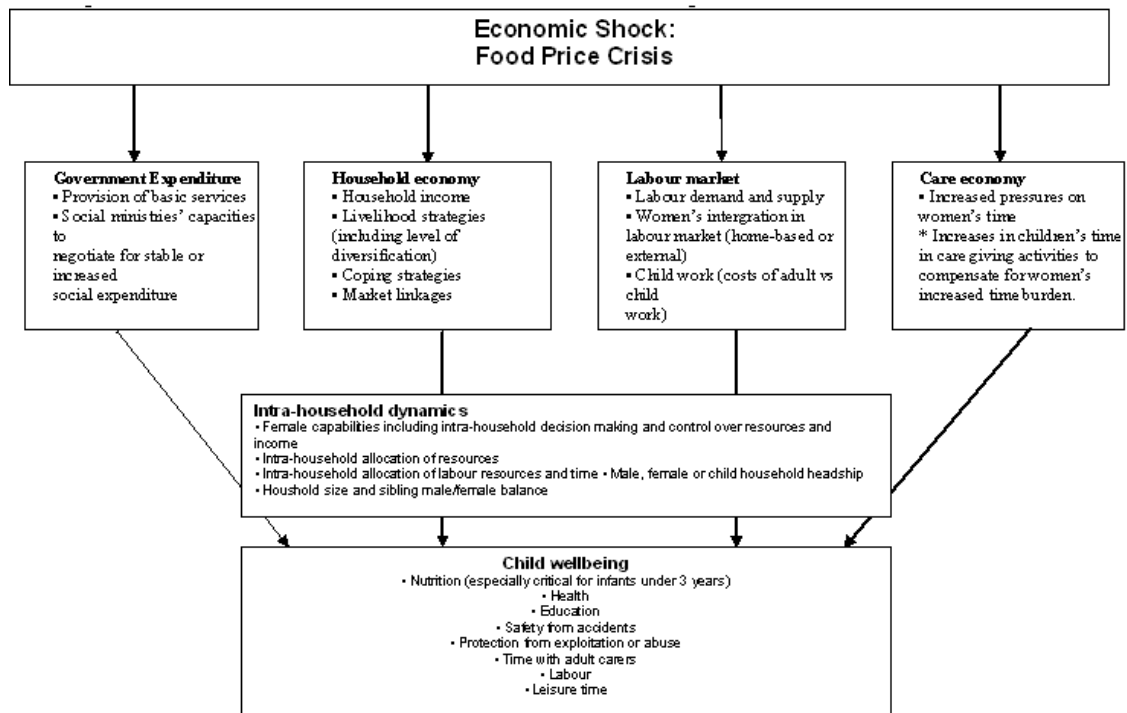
Economic Shock:
Food Price Crisis

Government Expenditure
▪ Provision of basic services
▪ Social ministries' capacities to negotiate for stable or increased social expenditure

Household economy
▪ Household income
▪ Livelihood strategies (including level of diversification)
▪ Coping strategies
▪ Market linkages

Labour market
▪ Labour demand and supply
▪ Women's intergration in labour market (home-based or external)
▪ Child work (costs of adult vs child work)

Care economy
▪ Increased pressures on women's time
* Increases in children's time in care giving activities to compensate for women's increased time burden.

Intra-household dynamics
▪ Female capabilities including intra-household decision making and control over resources and income
▪ Intra-household allocation of resources
▪ Intra-household allocation of labour resources and time ▪ Male, female or child household headship
▪ Houshold size and sibling male/female balance

Child wellbeing
▪ Nutrition (especially critical for infants under 3 years)
▪ Health
▪ Education
▪ Safety from accidents
▪ Protection from exploitation or abuse
▪ Time with adult carers
▪ Labour
▪ Leisure time